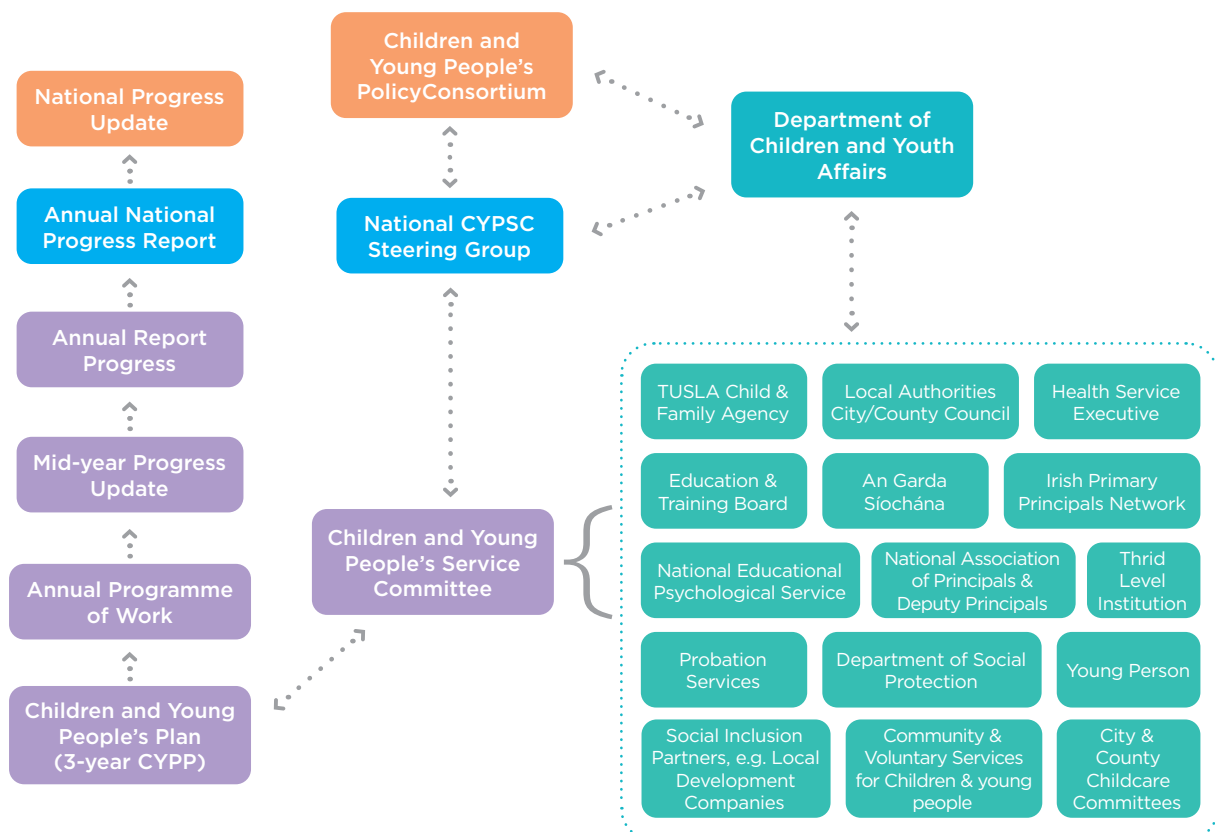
National Progress Update

Annual National Progress Report

Annual Report Progress

Mid-year Progress Update

Annual Programme of Work

Children and Young People's Plan (3-year CYPP)

Children and Young People's PolicyConsortium

National CYPSC Steering Group

Children and Young People's Service Committee

Department of Children and Youth Affairs

TUSLA Child & Family Agency

Local Authorities City/County Council

Health Service Executive

Education & Training Board

An Garda Síochána

Irish Primary Principals Network

National Educational Psychological Service

National Association of Principals & Deputy Principals

Thrid Level Institution

Probation Services

Department of Social Protection

Young Person

Social Inclusion Partners, e.g. Local Development Companies

Community & Voluntary Services for Children & young people

City & County Childcare Committees